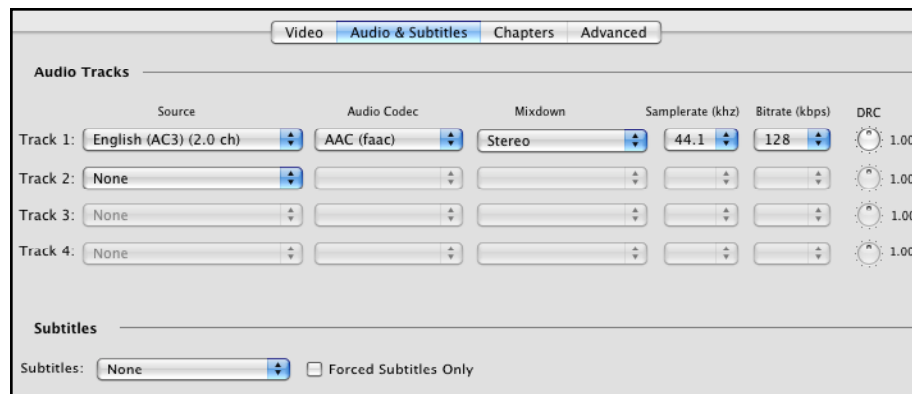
Video | Audio & Subtitles | Chapters | Advanced

Audio Tracks

| | Source | Audio Codec | Mixdown | Samplerate (khz) | Bitrate (kbps) | DRC |
|---|---|---|---|---|---|---|
| Track 1: | English (AC3) (2.0 ch) | AAC (faac) | Stereo | 44.1 | 128 | 1.00 |
| Track 2: | None | | | | | 1.00 |
| Track 3: | None | | | | | 1.00 |
| Track 4: | None | | | | | 1.00 |

Subtitles

Subtitles: None

Forced Subtitles Only